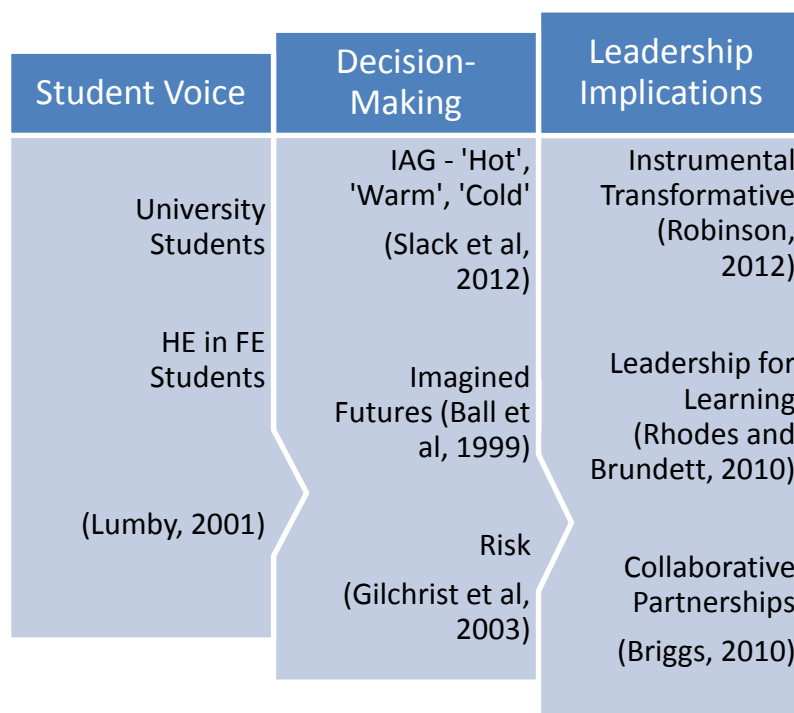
Student Voice

University Students

HE in FE Students

(Lumby, 2001)

Decision-Making

IAG - 'Hot', 'Warm', 'Cold'

(Slack et al, 2012)

Imagined Futures (Ball et al, 1999)

Risk

(Gilchrist et al, 2003)

Leadership Implications

Instrumental Transformative (Robinson, 2012)

Leadership for Learning (Rhodes and Brundett, 2010)

Collaborative Partnerships

(Briggs, 2010)